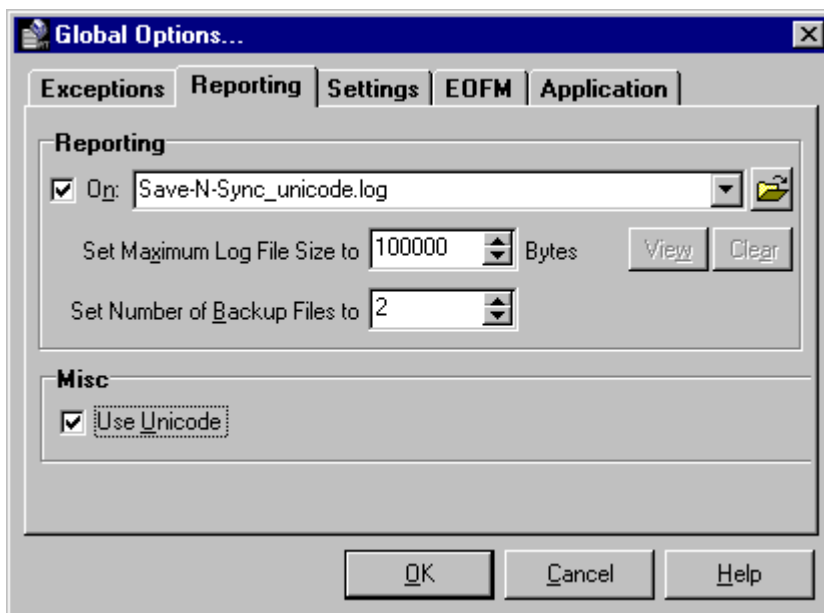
Global Options...

Exceptions | Reporting | Settings | EOFM | Application

Reporting

On: Save-N-Sync_unicode.log

Set Maximum Log File Size to 100000 Bytes

View Clear

Set Number of Backup Files to 2

Misc

Use Unicode

OK Cancel Help